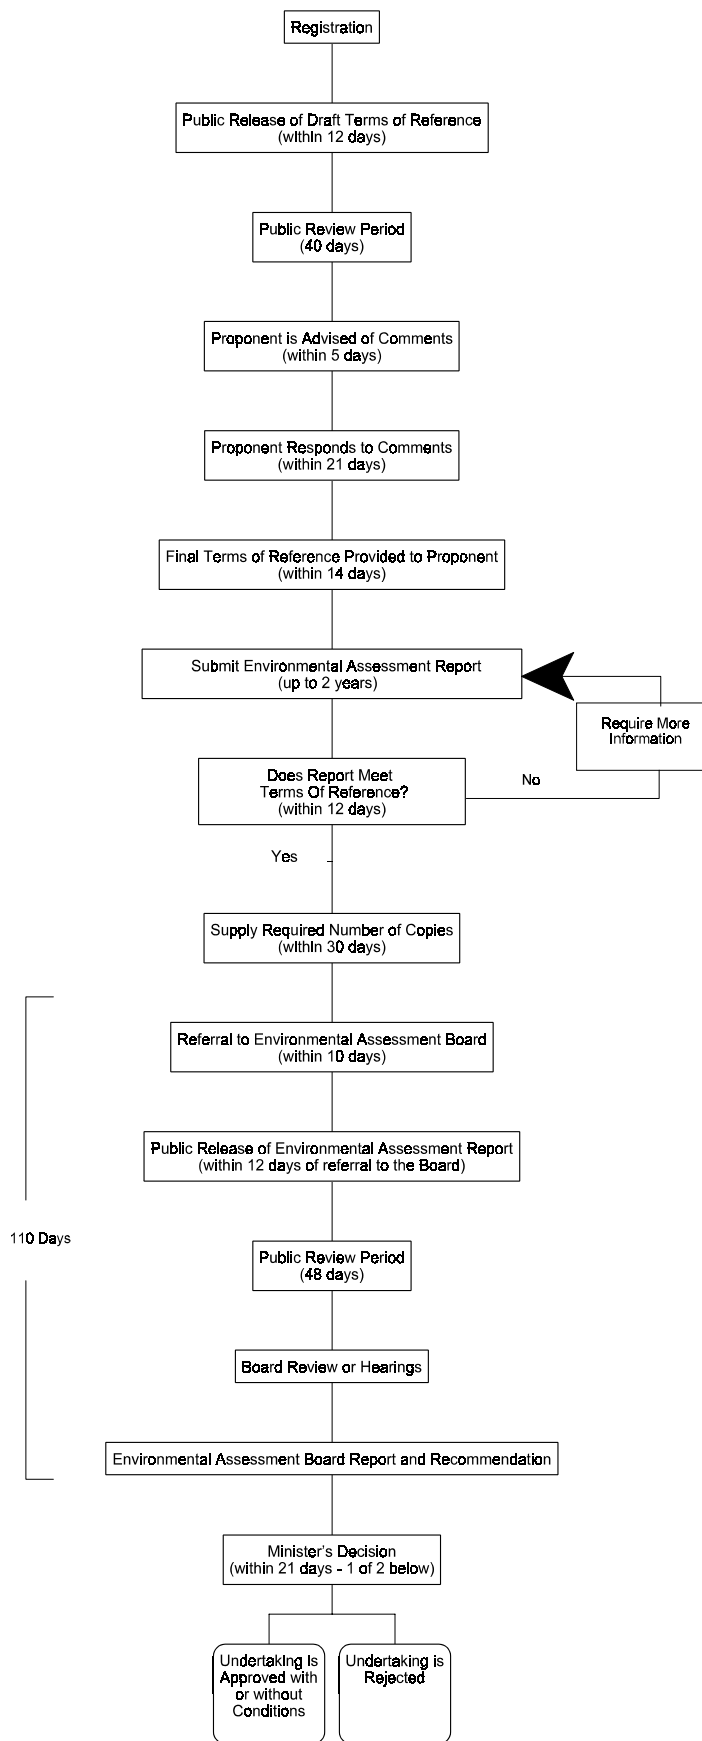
Registration

Public Release of Draft Terms of Reference
(within 12 days)

Public Review Period
(40 days)

Proponent is Advised of Comments
(within 5 days)

Proponent Responds to Comments
(within 21 days)

Final Terms of Reference Provided to Proponent
(within 14 days)

Submit Environmental Assessment Report
(up to 2 years)

Require More Information

Does Report Meet Terms Of Reference?
(within 12 days)

No

Yes

Supply Required Number of Copies
(within 30 days)

Referral to Environmental Assessment Board
(within 10 days)

Public Release of Environmental Assessment Report
(within 12 days of referral to the Board)

110 Days

Public Review Period
(48 days)

Board Review or Hearings

Environmental Assessment Board Report and Recommendation

Minister's Decision
(within 21 days - 1 of 2 below)

Undertaking Is Approved with or without Conditions

Undertaking is Rejected